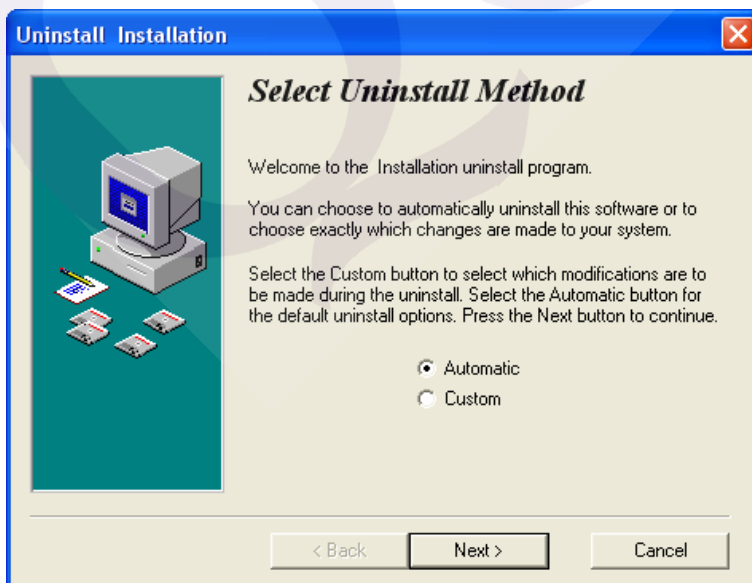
Uninstall Installation

Select Uninstall Method

Welcome to the Installation uninstall program.

You can choose to automatically uninstall this software or to choose exactly which changes are made to your system.

Select the Custom button to select which modifications are to be made during the uninstall. Select the Automatic button for the default uninstall options. Press the Next button to continue.

Automatic
Custom

< Back
Next >
Cancel